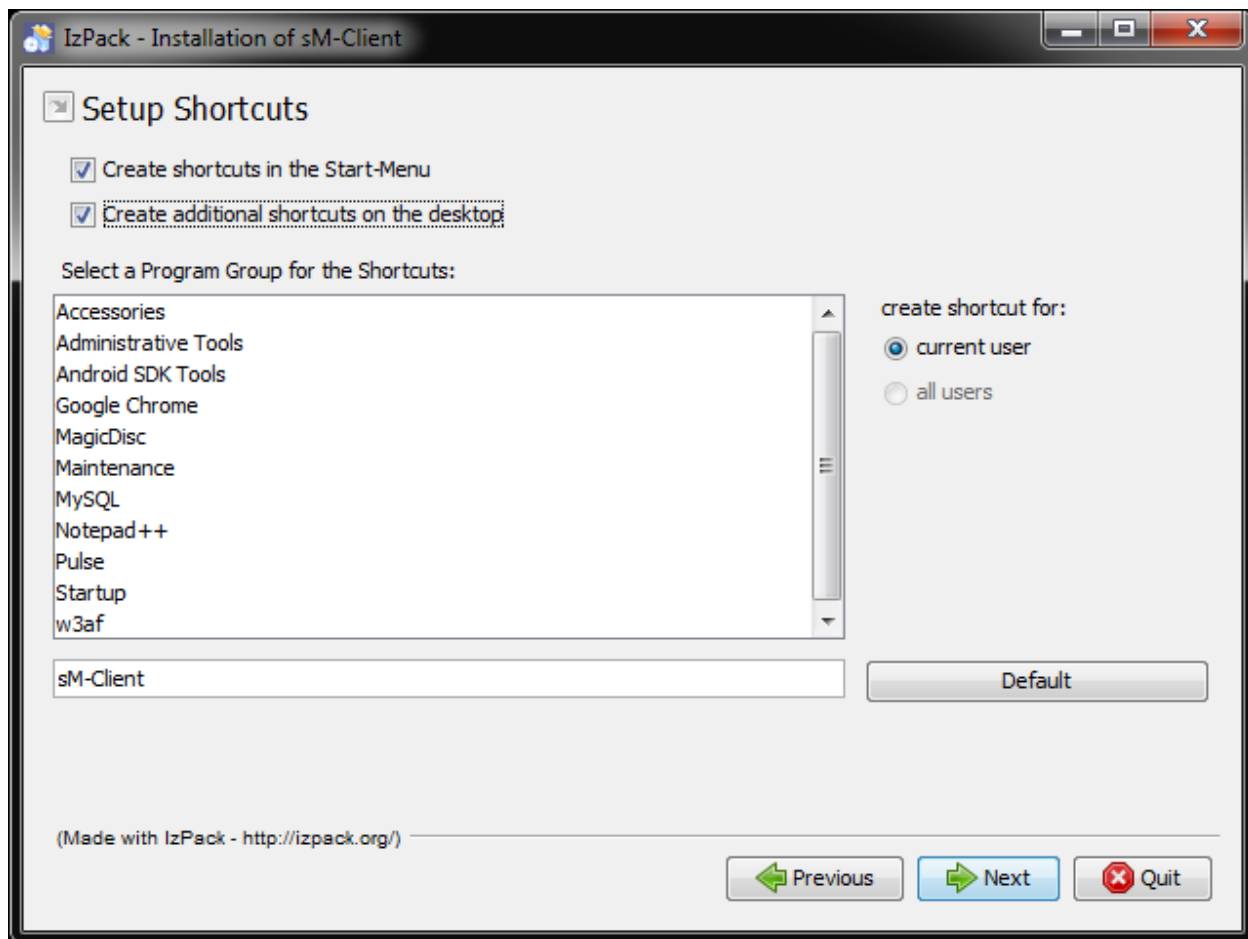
IzPack - Installation of sM-Client

Setup Shortcuts

Create shortcuts in the Start-Menu

Create additional shortcuts on the desktop

Select a Program Group for the Shortcuts:

Accessories
Administrative Tools
Android SDK Tools
Google Chrome
MagicDisc
Maintenance
MySQL
Notepad++
Pulse
Startup
w3af

create shortcut for:

current user

all users

sM-Client

Default

(Made with IzPack - http://izpack.org/)

Previous

Next

Quit